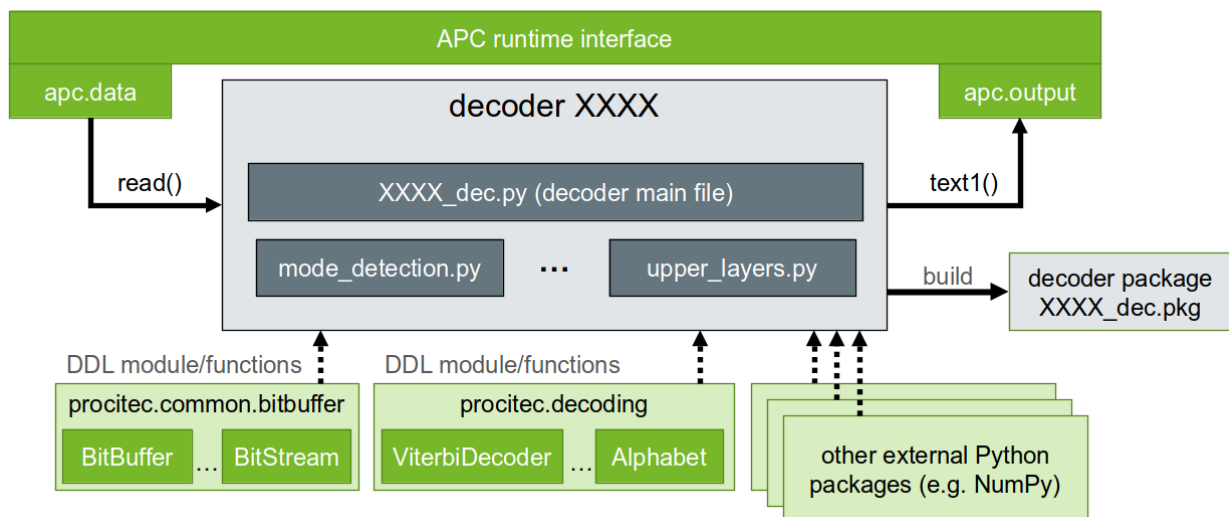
APC runtime interface

apc.data

apc.output

decoder XXXX

read()

text1()

XXXX_dec.py (decoder main file)

mode_detection.py

...

upper_layers.py

build

decoder package XXXX_dec.pkg

DDL module/functions

DDL module/functions

procitec.common.bitbuffer

BitBuffer

...

BitStream

procitec.decoding

ViterbiDecoder

...

Alphabet

other external Python packages (e.g. NumPy)